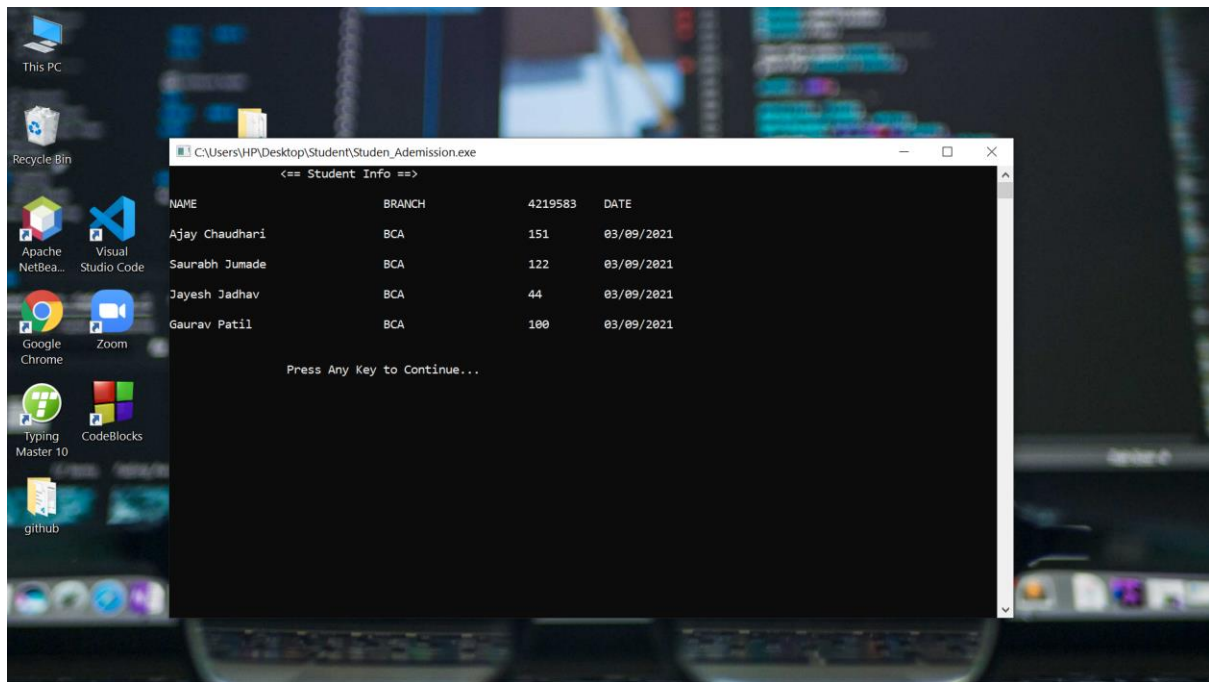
This PC

Recycle Bin

Apache NetBea...

Visual Studio Code

Google Chrome

Zoom

Typing Master 10

CodeBlocks

github

C:\Users\HP\Desktop\Student\Studen_Ademission.exe

<== Student Info ==>

| NAME | BRANCH | 4219583 | DATE |
|---|---|---|---|
| Ajay Chaudhari | BCA | 151 | 03/09/2021 |
| Saurabh Jumade | BCA | 122 | 03/09/2021 |
| Jayesh Jadhav | BCA | 44 | 03/09/2021 |
| Gaurav Patil | BCA | 100 | 03/09/2021 |

Press Any Key to Continue...